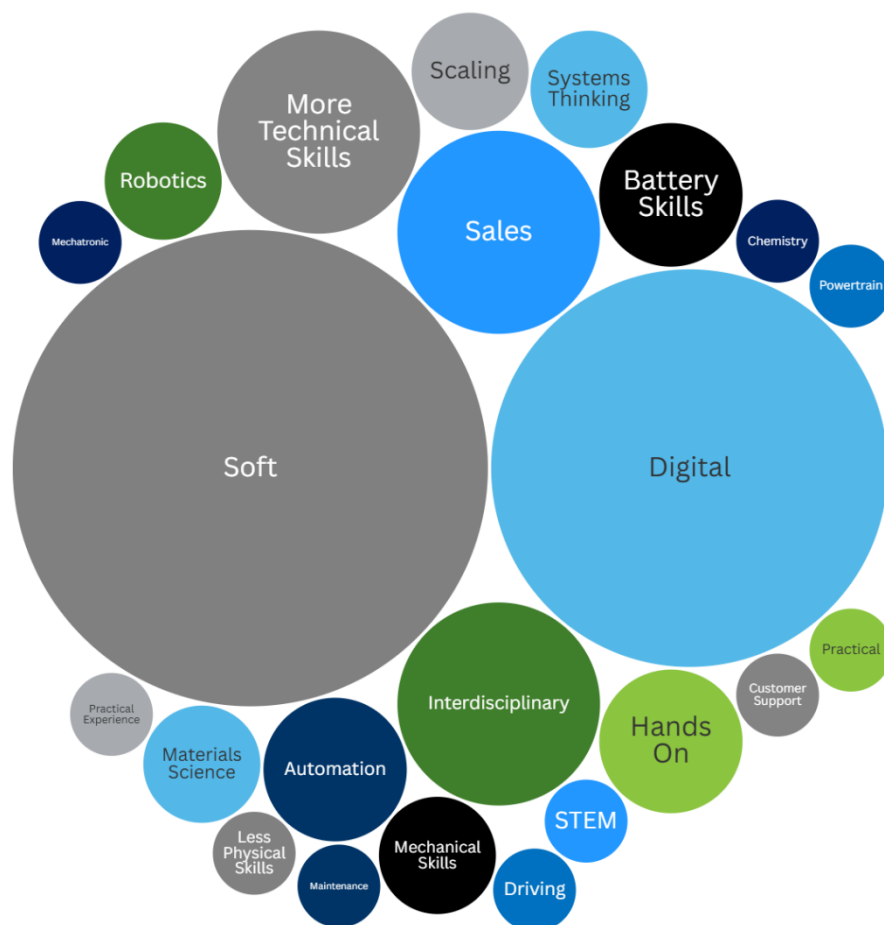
Scaling

Systems Thinking

More Technical Skills

Robotics

Battery Skills

Sales

Mechatronic

Chemistry

Powertrain

Soft

Digital

Practical

Interdisciplinary

Customer Support

Hands On

Practical Experience

Materials Science

Automation

STEM

Less Physical Skills

Mechanical Skills

Maintenance

Driving